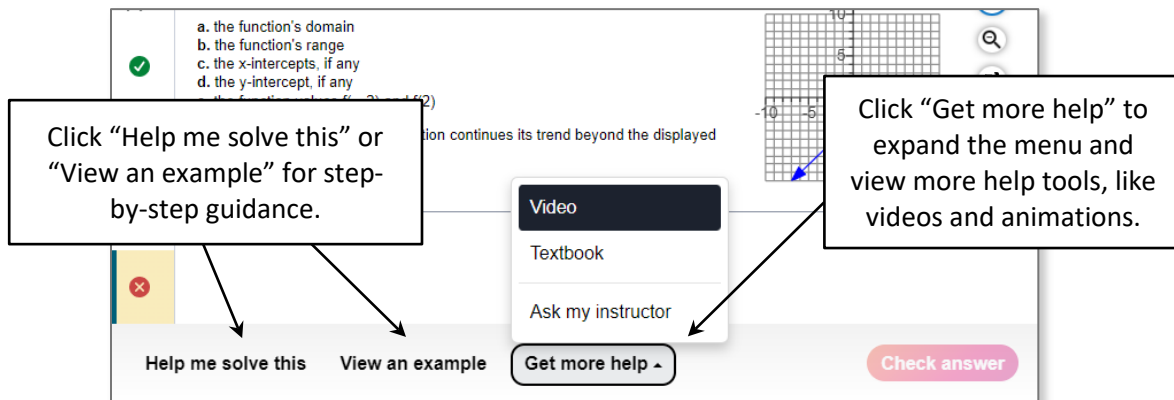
a. the function's domain
b. the function's range
c. the x-intercepts, if any
d. the y-intercept, if any
e. the function values f(−2) and f(2)

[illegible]tion continues its trend beyond the displayed

10
5
-10
-5

Click "Help me solve this" or "View an example" for step-by-step guidance.

Click "Get more help" to expand the menu and view more help tools, like videos and animations.

Video
Textbook
Ask my instructor

Help me solve this
View an example
Get more help ▴
Check answer